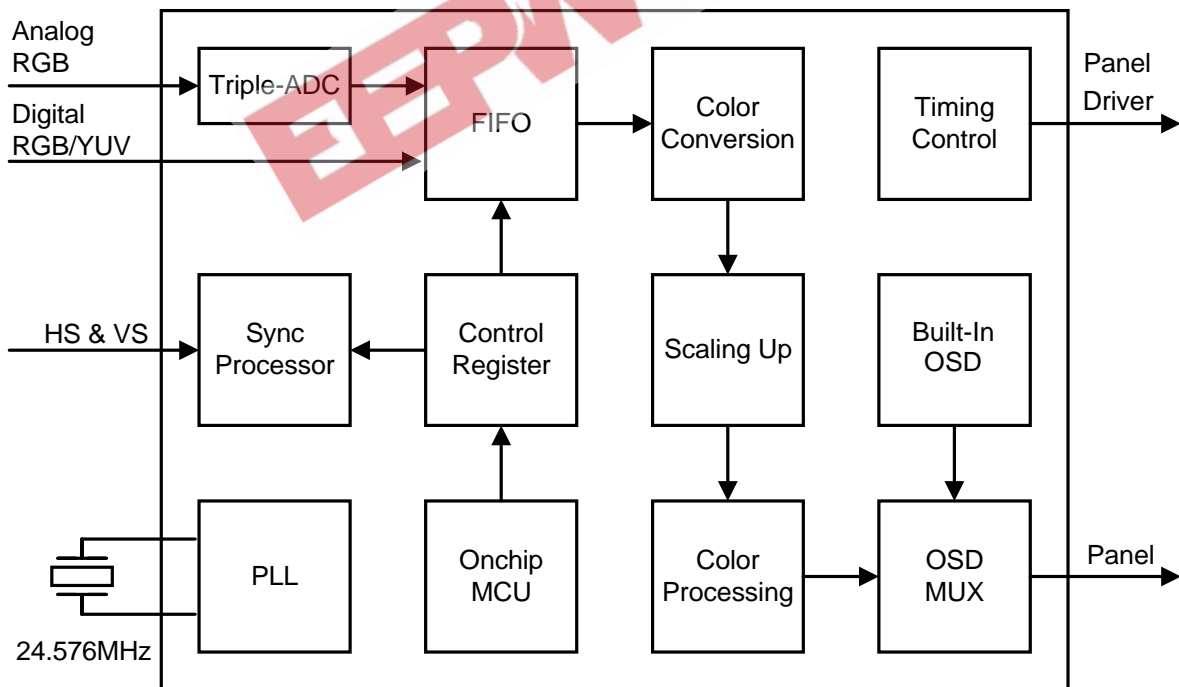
Analog RGB

Digital RGB/YUV

Triple-ADC

FIFO

Color Conversion

Timing Control

Panel Driver

HS & VS

Sync Processor

Control Register

Scaling Up

Built-In OSD

PLL

Onchip MCU

Color Processing

OSD MUX

Panel

24.576MHz

EEPW